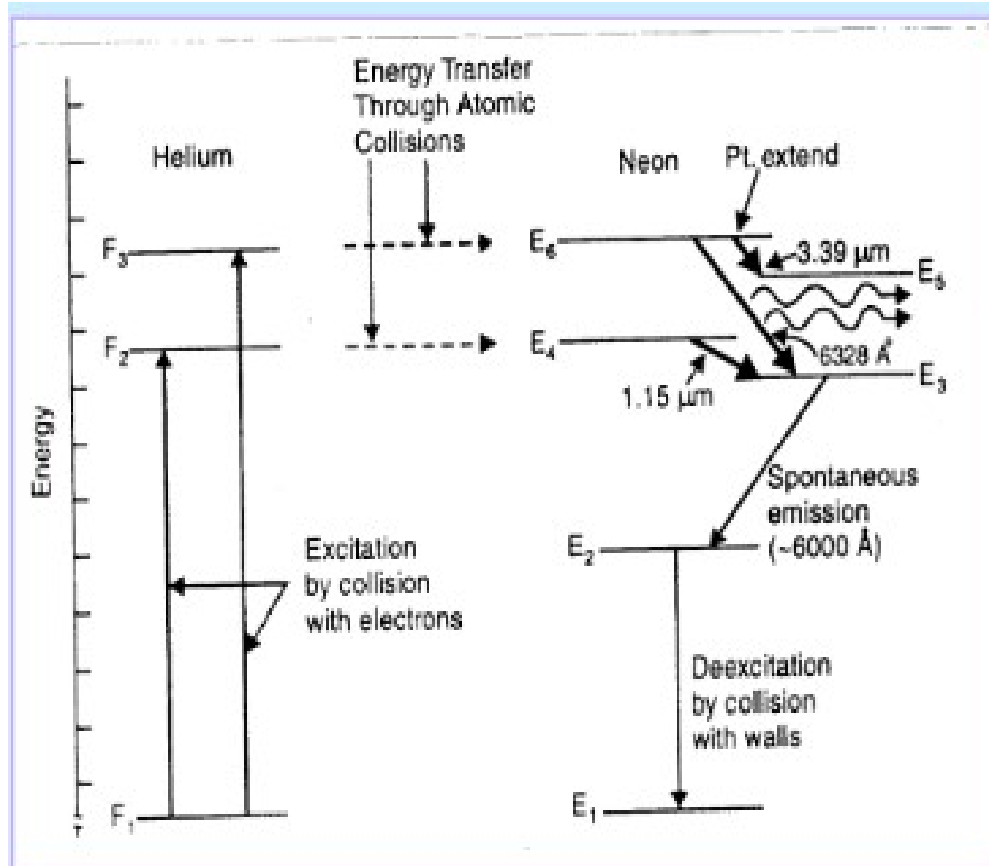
Energy Transfer Through Atomic Collisions

Helium

Neon

Pt. extend

$F_3$

$E_6$

3.39 μm

$E_5$

$F_2$

$E_4$

6328 Å

$E_3$

1.15 μm

Energy

Spontaneous emission (~6000 Å)

Excitation by collision with electrons

$E_2$

Deexcitation by collision with walls

$F_1$

$E_1$